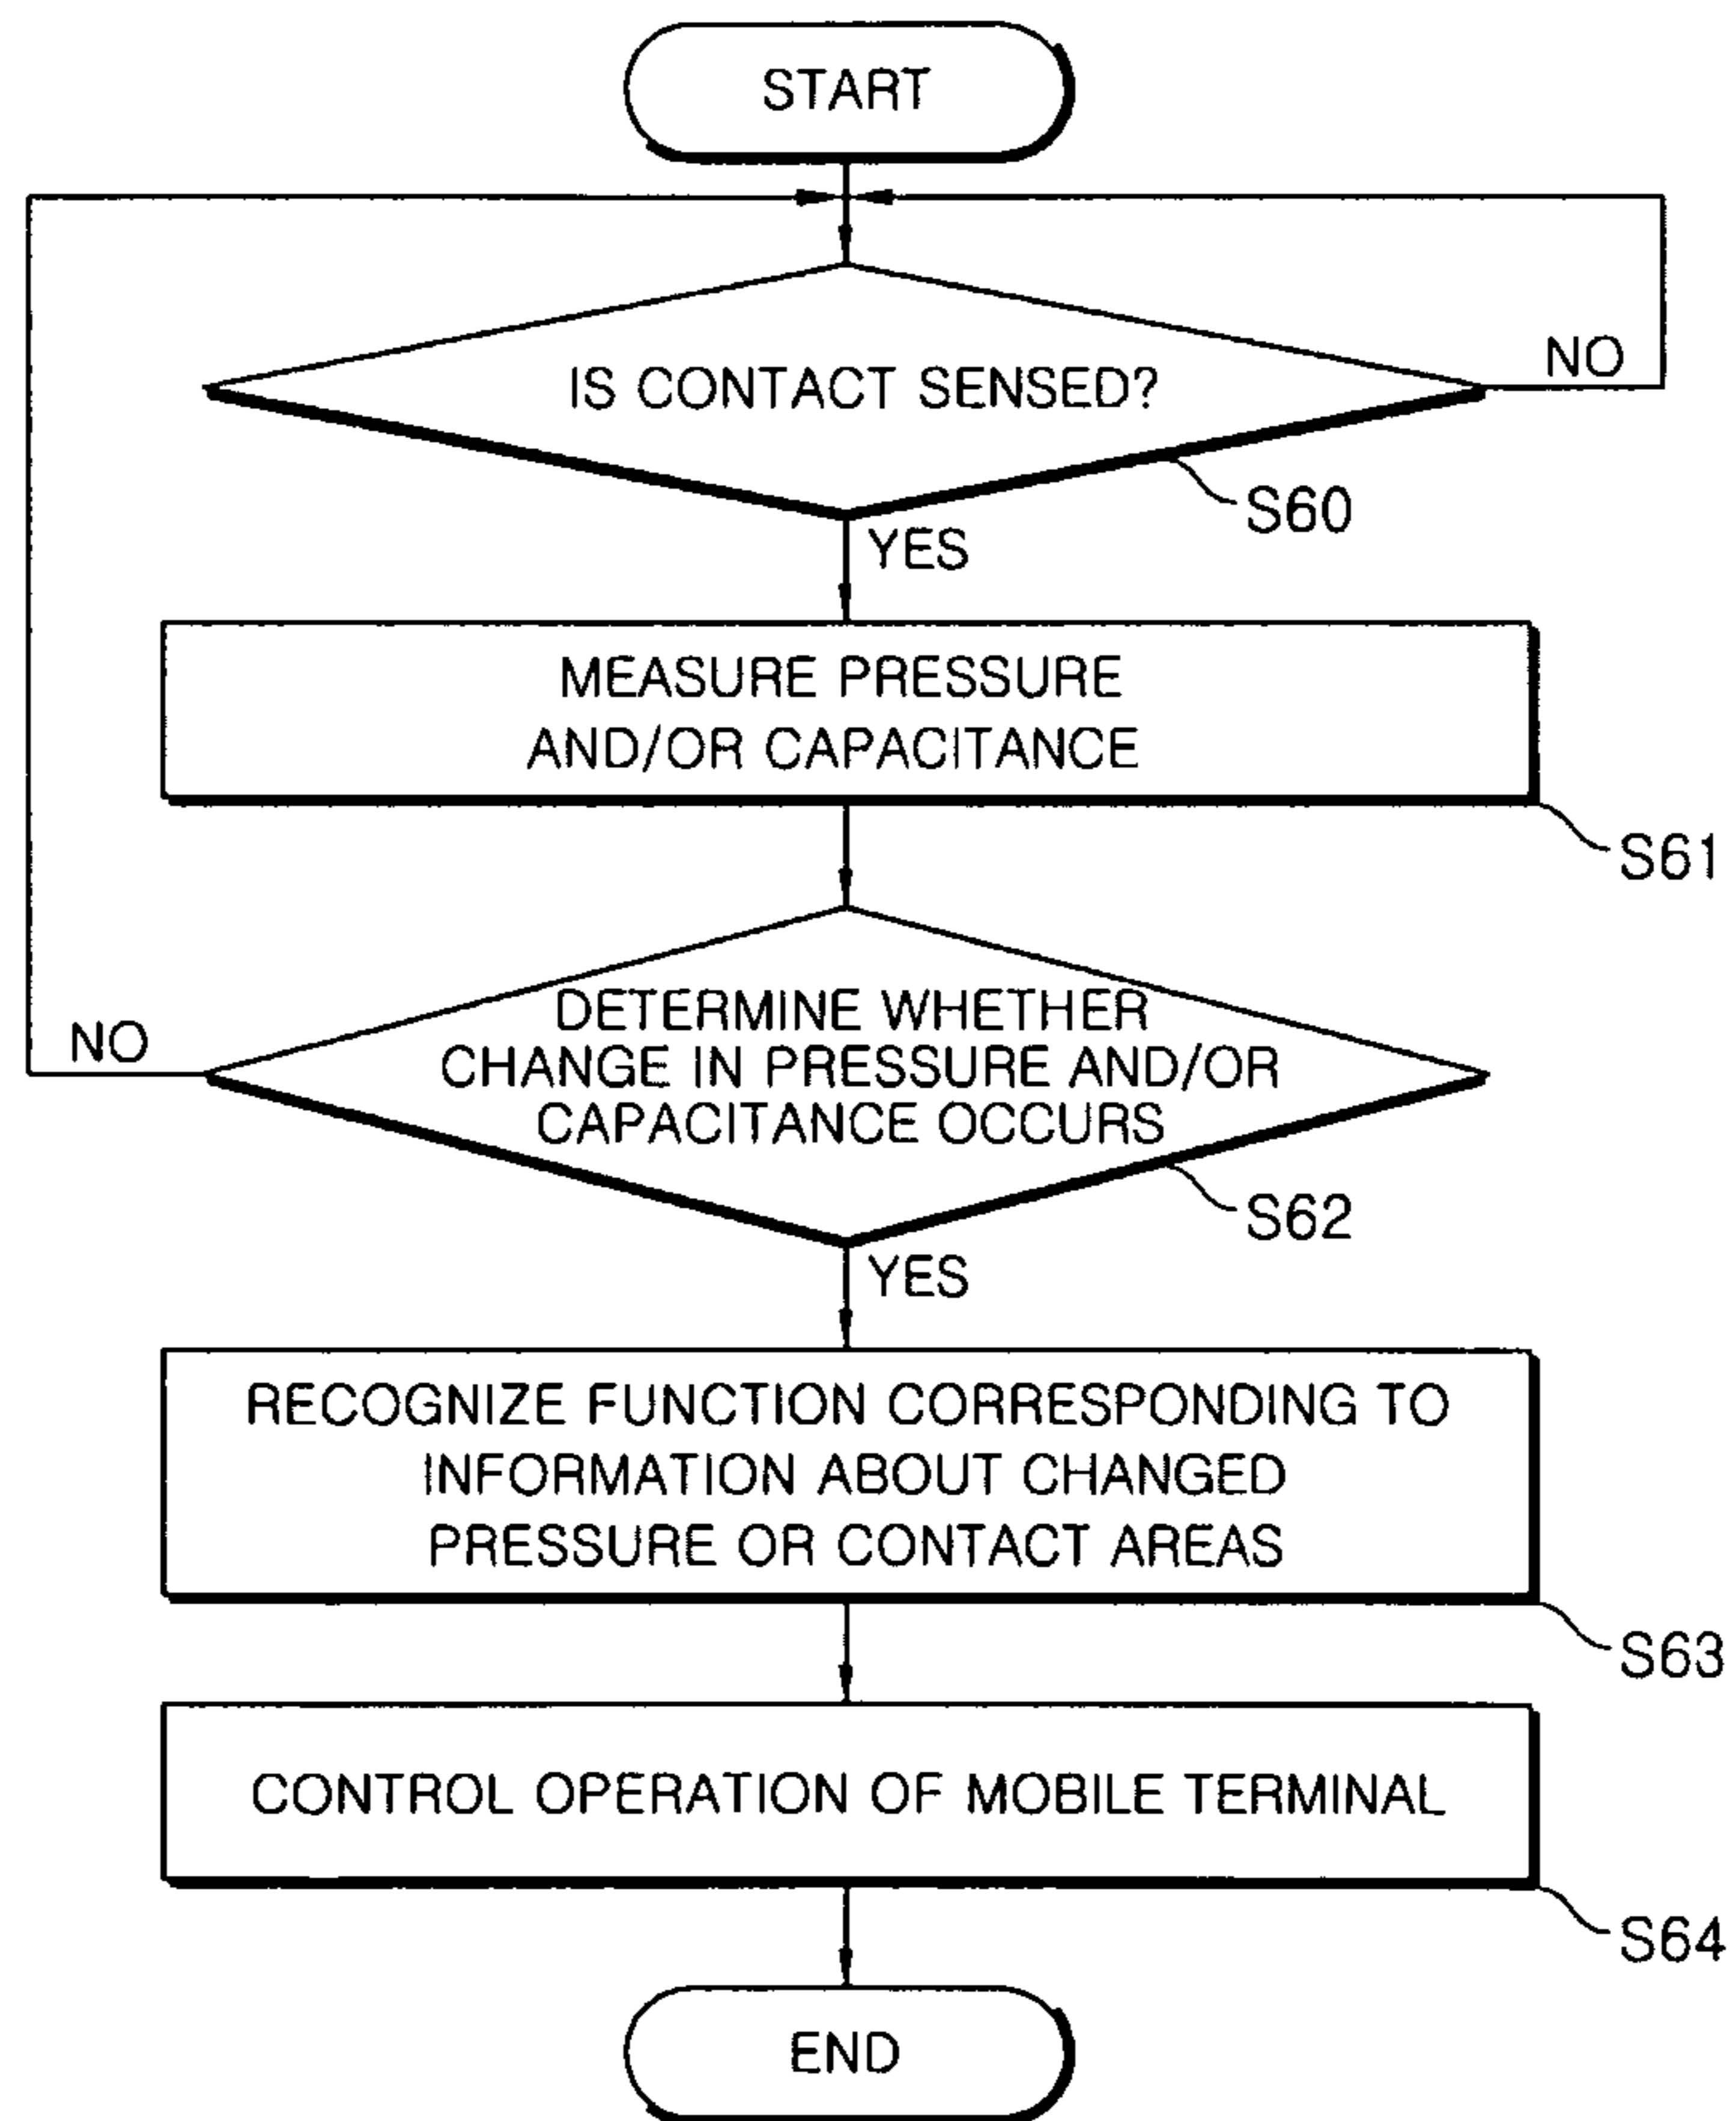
START

IS CONTACT SENSED?

NO

S60

YES

MEASURE PRESSURE AND/OR CAPACITANCE

S61

NO

DETERMINE WHETHER CHANGE IN PRESSURE AND/OR CAPACITANCE OCCURS

S62

YES

RECOGNIZE FUNCTION CORRESPONDING TO INFORMATION ABOUT CHANGED PRESSURE OR CONTACT AREAS

S63

CONTROL OPERATION OF MOBILE TERMINAL

S64

END